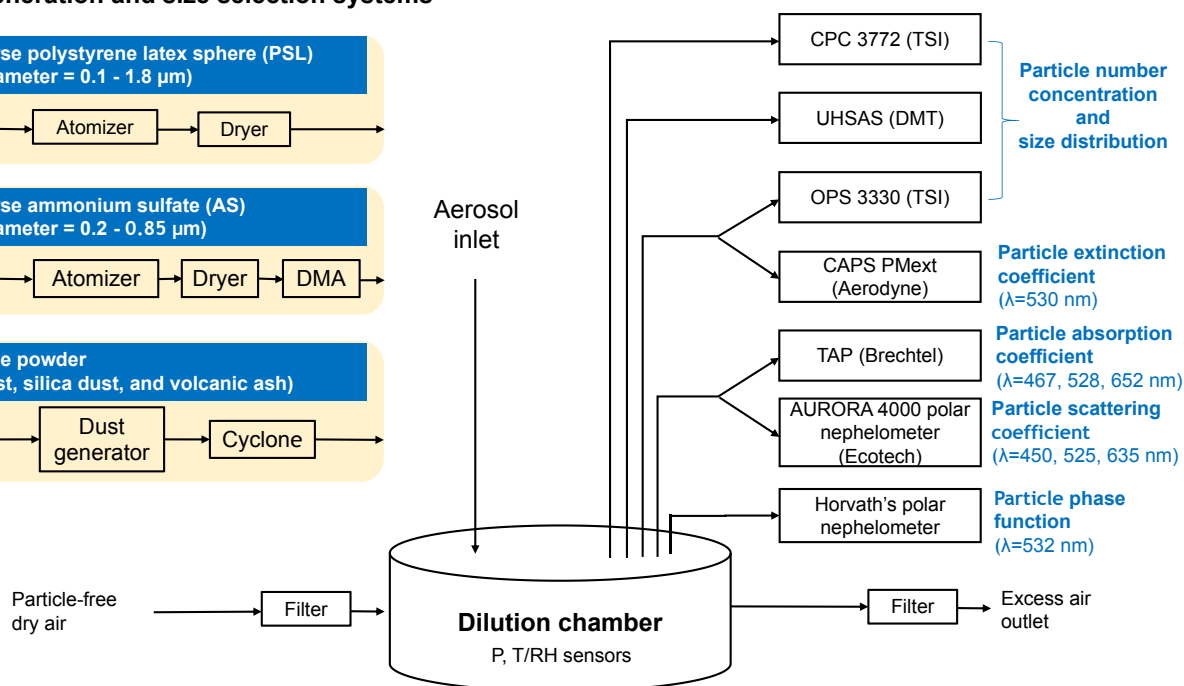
neration and size selection systems

se polystyrene latex sphere (PSL)
ameter = 0.1 - 1.8 μm)

Atomizer

Dryer

se ammonium sulfate (AS)
ameter = 0.2 - 0.85 μm)

Atomizer

Dryer

DMA

e powder
st, silica dust, and volcanic ash)

Dust generator

Cyclone

Aerosol inlet

CPC 3772 (TSI)

UHSAS (DMT)

OPS 3330 (TSI)

Particle number concentration and size distribution

CAPS PMext (Aerodyne)

Particle extinction coefficient (λ=530 nm)

TAP (Brechtel)

Particle absorption coefficient (λ=467, 528, 652 nm)

AURORA 4000 polar nephelometer (Ecotech)

Particle scattering coefficient (λ=450, 525, 635 nm)

Horvath's polar nephelometer

Particle phase function (λ=532 nm)

Particle-free dry air

Filter

Dilution chamber
P, T/RH sensors

Filter

Excess air outlet